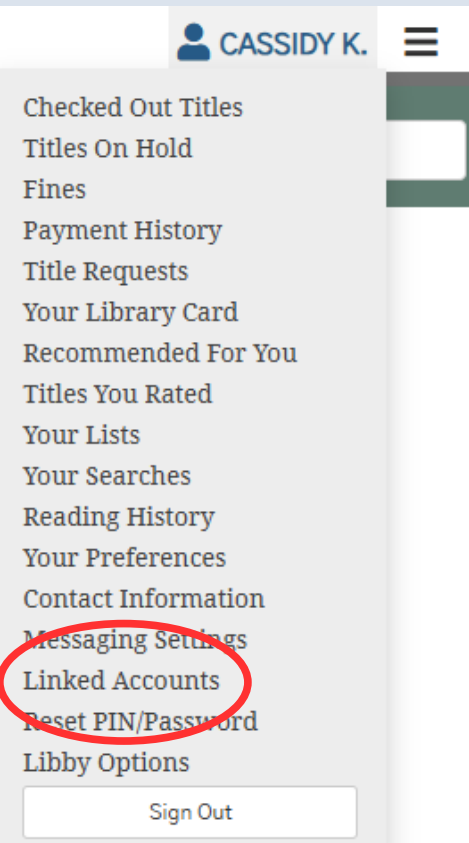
CASSIDY K.

Checked Out Titles
Titles On Hold
Fines
Payment History
Title Requests
Your Library Card
Recommended For You
Titles You Rated
Your Lists
Your Searches
Reading History
Your Preferences
Contact Information
Messaging Settings
Linked Accounts
Reset PIN/Password
Libby Options
Sign Out